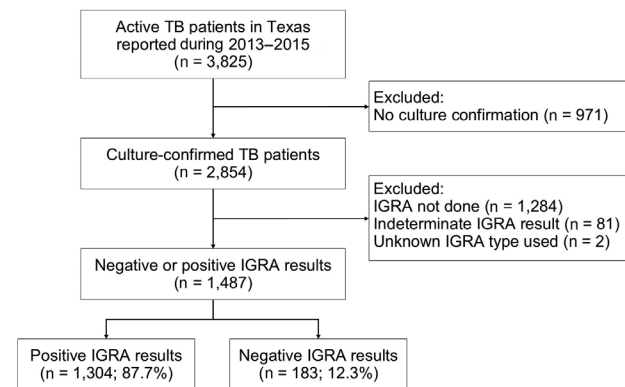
Active TB patients in Texas reported during 2013–2015 (n = 3,825)

Excluded:
No culture confirmation (n = 971)

Culture-confirmed TB patients (n = 2,854)

Excluded:
IGRA not done (n = 1,284)
Indeterminate IGRA result (n = 81)
Unknown IGRA type used (n = 2)

Negative or positive IGRA results (n = 1,487)

Positive IGRA results (n = 1,304; 87.7%)

Negative IGRA results (n = 183; 12.3%)